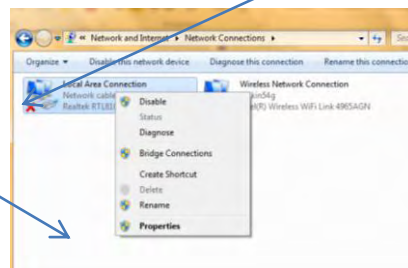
« Network and Internet ▸ Network Connections ▸

Organize ▾ Disable this network device Diagnose this connection Rename this connectio

Local Area Connection
Network cable
Realtek RTL81

Wireless Network Connection
ain54g
l(R) Wireless WiFi Link 4965AGN

Disable
Status
Diagnose
Bridge Connections
Create Shortcut
Delete
Rename
Properties